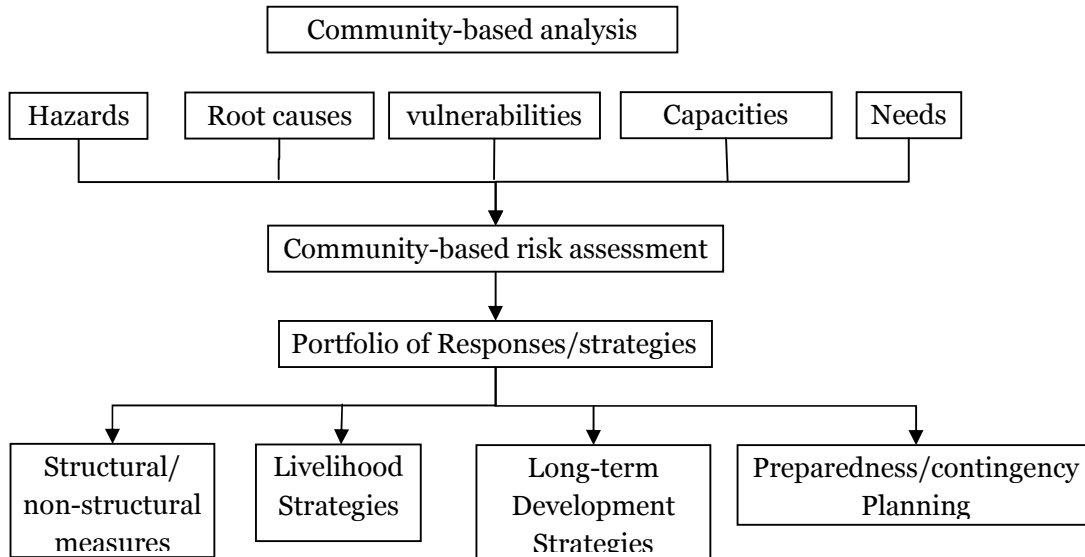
Community-based analysis

Hazards

Root causes

vulnerabilities

Capacities

Needs

Community-based risk assessment

Portfolio of Responses/strategies

Structural/ non-structural measures

Livelihood Strategies

Long-term Development Strategies

Preparedness/contingency Planning